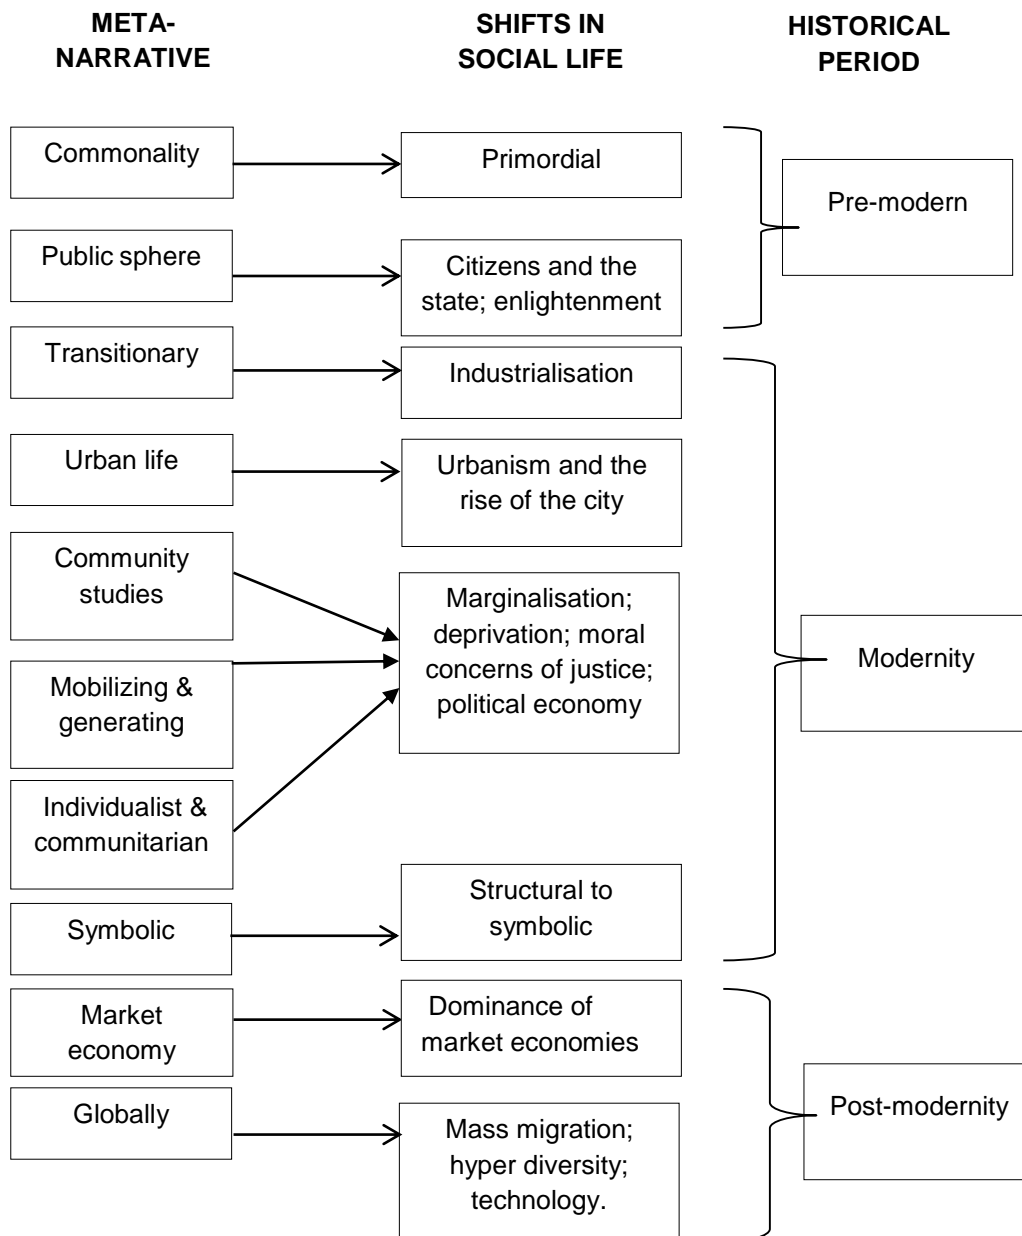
META-NARRATIVE

SHIFTS IN SOCIAL LIFE

HISTORICAL PERIOD

Commonality

Primordial

Public sphere

Citizens and the state; enlightenment

Pre-modern

Transitionary

Industrialisation

Urban life

Urbanism and the rise of the city

Community studies

Mobilizing & generating

Individualist & communitarian

Marginalisation; deprivation; moral concerns of justice; political economy

Modernity

Symbolic

Structural to symbolic

Market economy

Dominance of market economies

Globally

Mass migration; hyper diversity; technology.

Post-modernity